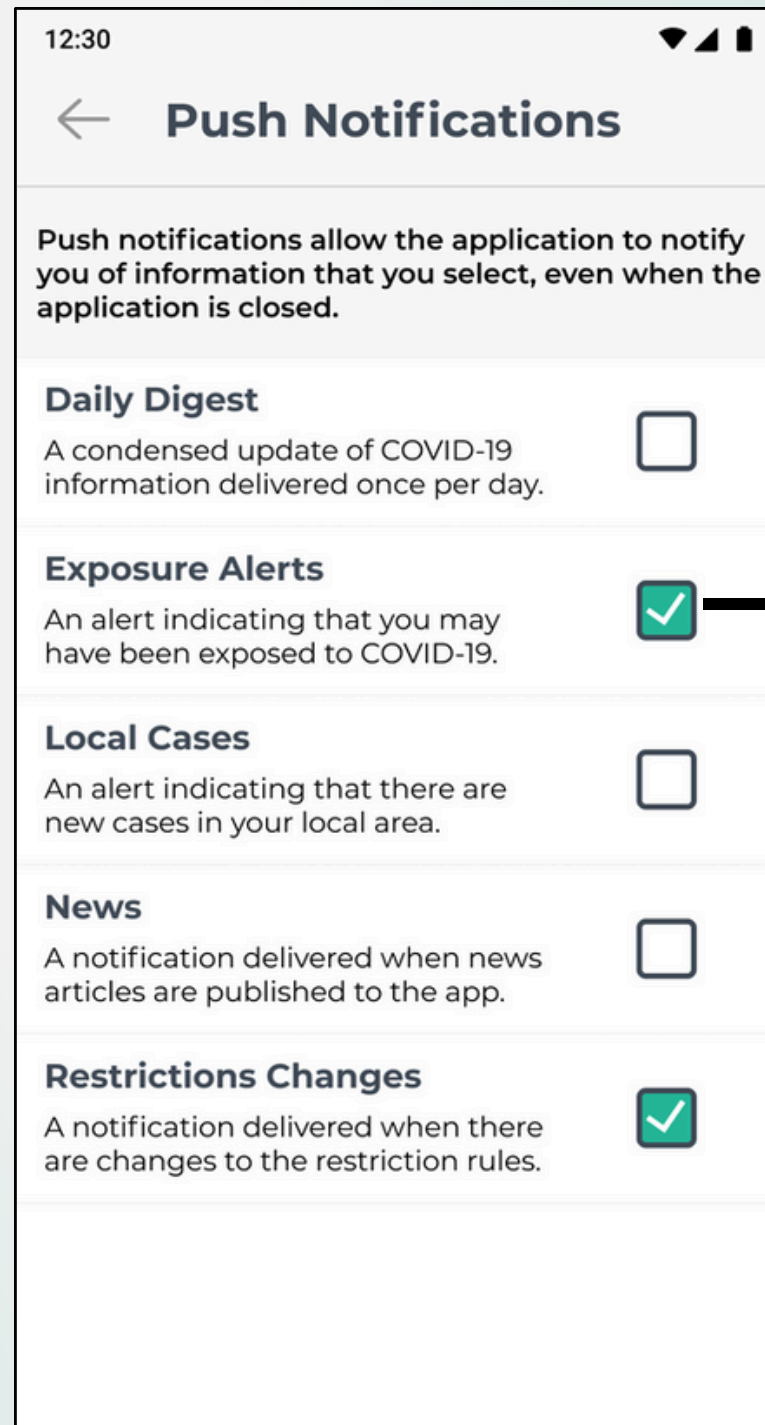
12:30

← Push Notifications

Push notifications allow the application to notify you of information that you select, even when the application is closed.

Daily Digest
A condensed update of COVID-19 information delivered once per day.

Exposure Alerts
An alert indicating that you may have been exposed to COVID-19.

Local Cases
An alert indicating that there are new cases in your local area.

News
A notification delivered when news articles are published to the app.

Restrictions Changes
A notification delivered when there are changes to the restriction rules.